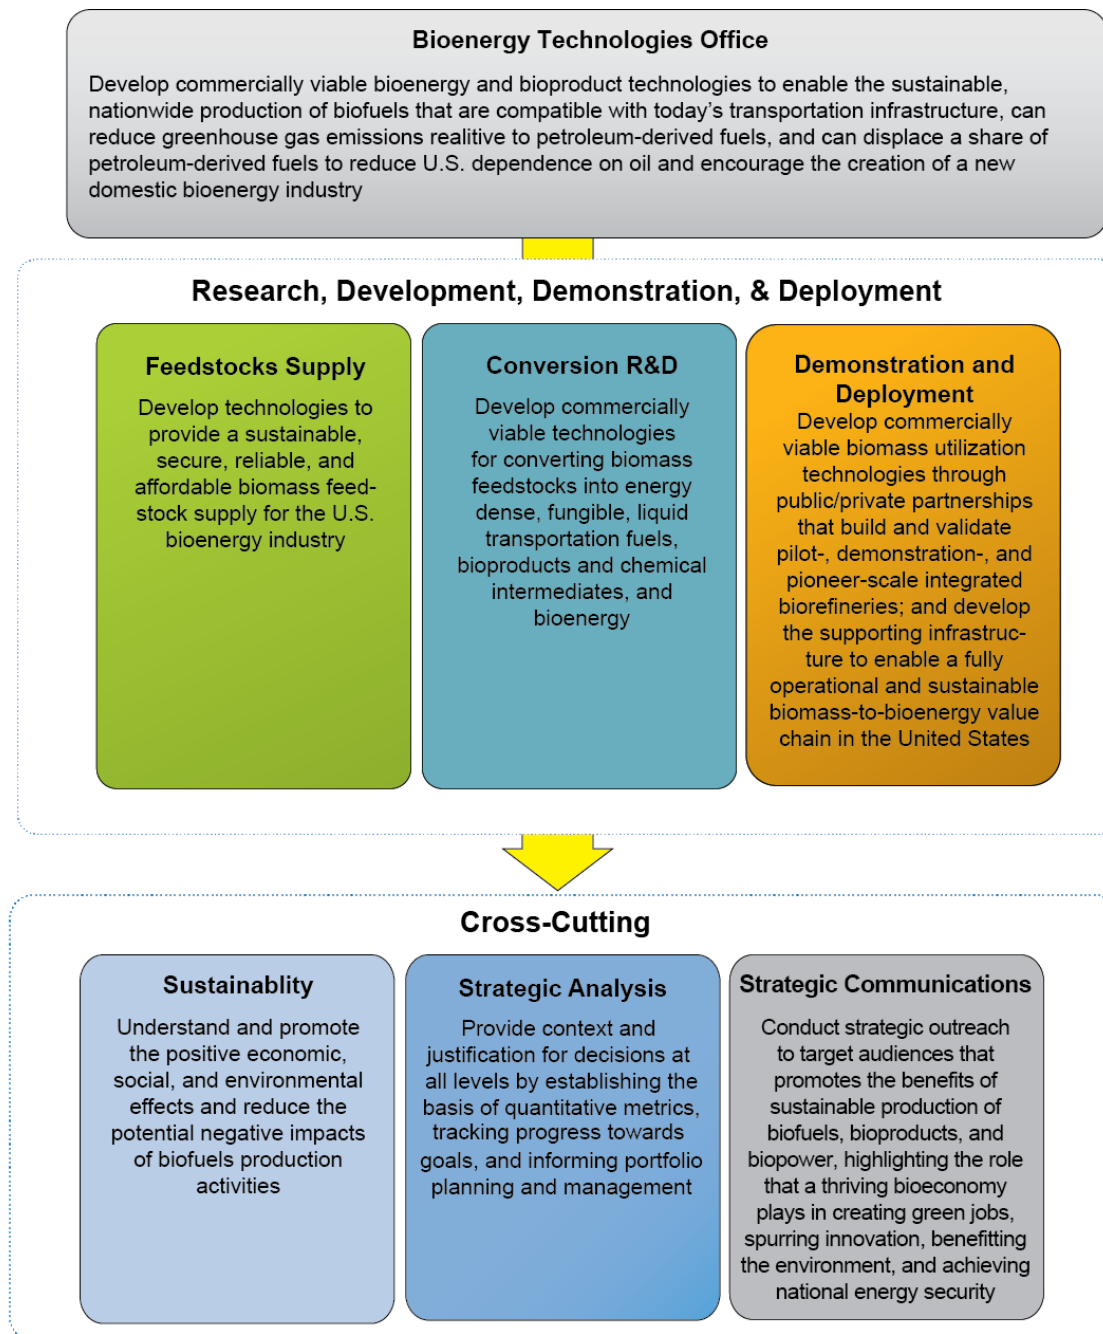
Bioenergy Technologies Office

Develop commercially viable bioenergy and bioproduct technologies to enable the sustainable, nationwide production of biofuels that are compatible with today's transportation infrastructure, can reduce greenhouse gas emissions realitive to petroleum-derived fuels, and can displace a share of petroleum-derived fuels to reduce U.S. dependence on oil and encourage the creation of a new domestic bioenergy industry

Research, Development, Demonstration, & Deployment

Feedstocks Supply

Develop technologies to provide a sustainable, secure, reliable, and affordable biomass feedstock supply for the U.S. bioenergy industry

Conversion R&D

Develop commercially viable technologies for converting biomass feedstocks into energy dense, fungible, liquid transportation fuels, bioproducts and chemical intermediates, and bioenergy

Demonstration and Deployment

Develop commercially viable biomass utilization technologies through public/private partnerships that build and validate pilot-, demonstration-, and pioneer-scale integrated biorefineries; and develop the supporting infrastructure to enable a fully operational and sustainable biomass-to-bioenergy value chain in the United States

Cross-Cutting

Sustainablity

Understand and promote the positive economic, social, and environmental effects and reduce the potential negative impacts of biofuels production activities

Strategic Analysis

Provide context and justification for decisions at all levels by establishing the basis of quantitative metrics, tracking progress towards goals, and informing portfolio planning and management

Strategic Communications

Conduct strategic outreach to target audiences that promotes the benefits of sustainable production of biofuels, bioproducts, and biopower, highlighting the role that a thriving bioeconomy plays in creating green jobs, spurring innovation, benefitting the environment, and achieving national energy security